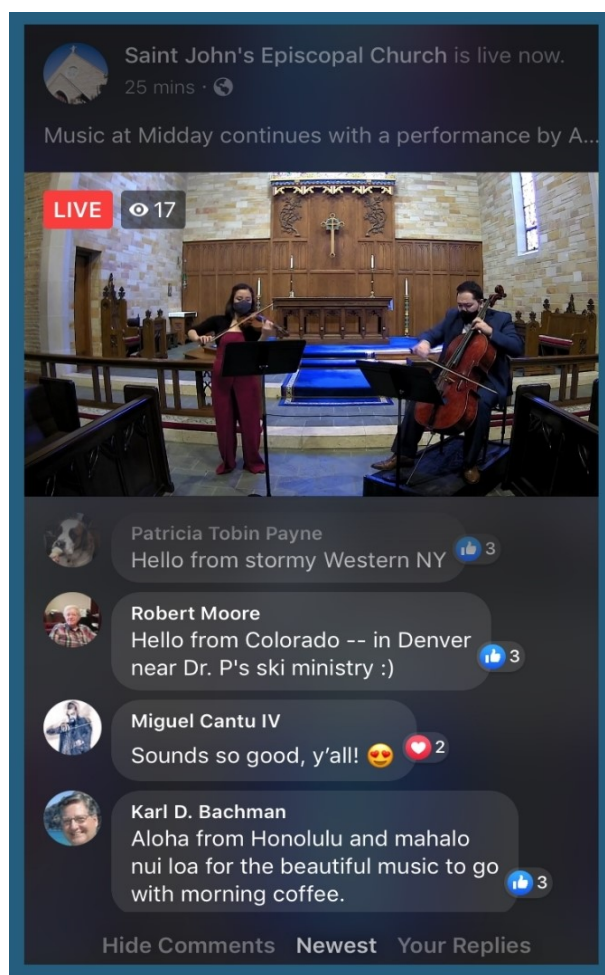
Saint John's Episcopal Church is live now.
25 mins ·

Music at Midday continues with a performance by A...

LIVE 17

Patricia Tobin Payne
Hello from stormy Western NY
3

Robert Moore
Hello from Colorado -- in Denver near Dr. P's ski ministry :)
3

Miguel Cantu IV
Sounds so good, y'all! 😍
2

Karl D. Bachman
Aloha from Honolulu and mahalo nui loa for the beautiful music to go with morning coffee.
3

Hide Comments Newest Your Replies